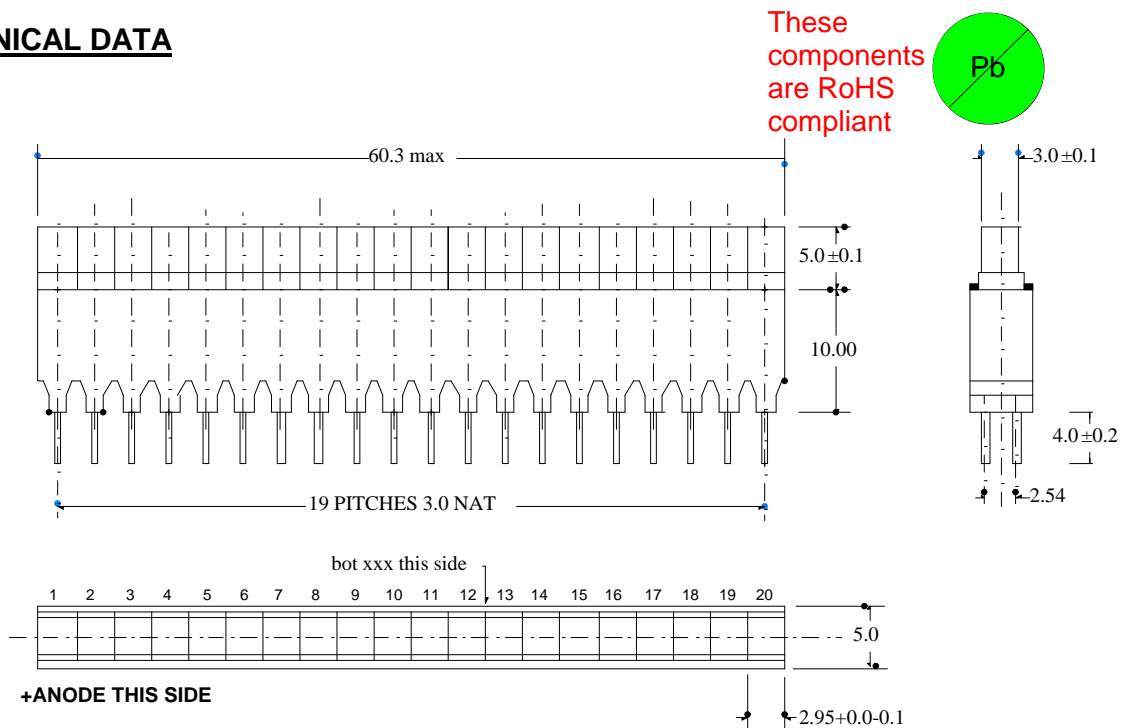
NICAL DATA

These components are RoHS compliant

Pb

60.3 max

3.0 ±0.1

5.0 ±0.1

10.00

4.0 ±0.2

2.54

19 PITCHES 3.0 NAT

bot xxx this side

1 2 3 4 5 6 7 8 9 10 11 12 13 14 15 16 17 18 19 20

5.0

+ANODE THIS SIDE

2.95+0.0-0.1